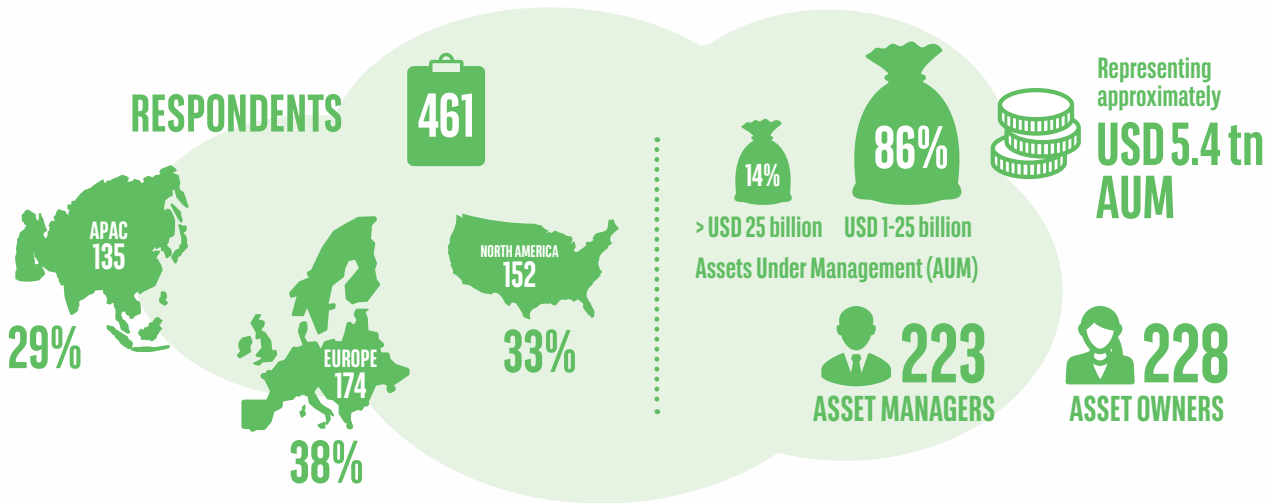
RESPONDENTS

461

APAC
135

29%

EUROPE
174

38%

NORTH AMERICA
152

33%

14%

> USD 25 billion

86%

USD 1-25 billion

Assets Under Management (AUM)

Representing approximately

USD 5.4 tn AUM

223
ASSET MANAGERS

228
ASSET OWNERS